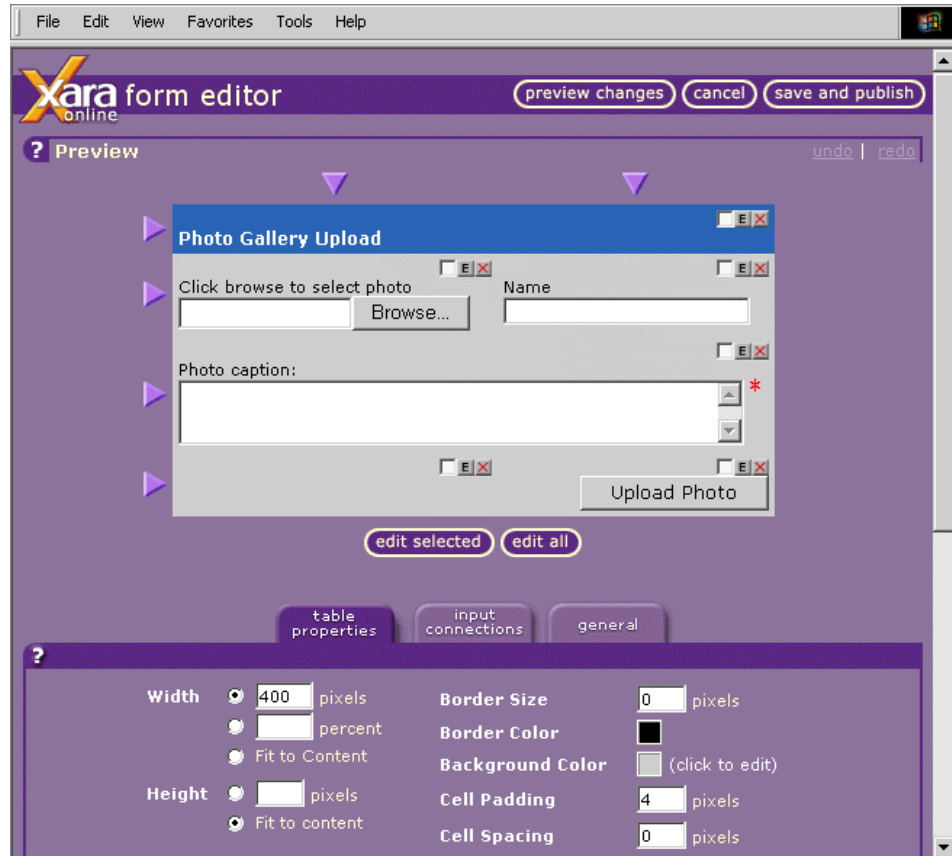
File Edit View Favorites Tools Help

Xara online form editor

preview changes cancel save and publish

? Preview

undo | redo

E

Photo Gallery Upload

E E

Click browse to select photo

Browse...

Name

E

Photo caption:

*

E E

Upload Photo

edit selected edit all

table properties

input connections

general

?

Width

400 pixels

percent

Fit to Content

Height

pixels

Fit to content

Border Size

0 pixels

Border Color

Background Color

(click to edit)

Cell Padding

4 pixels

Cell Spacing

0 pixels